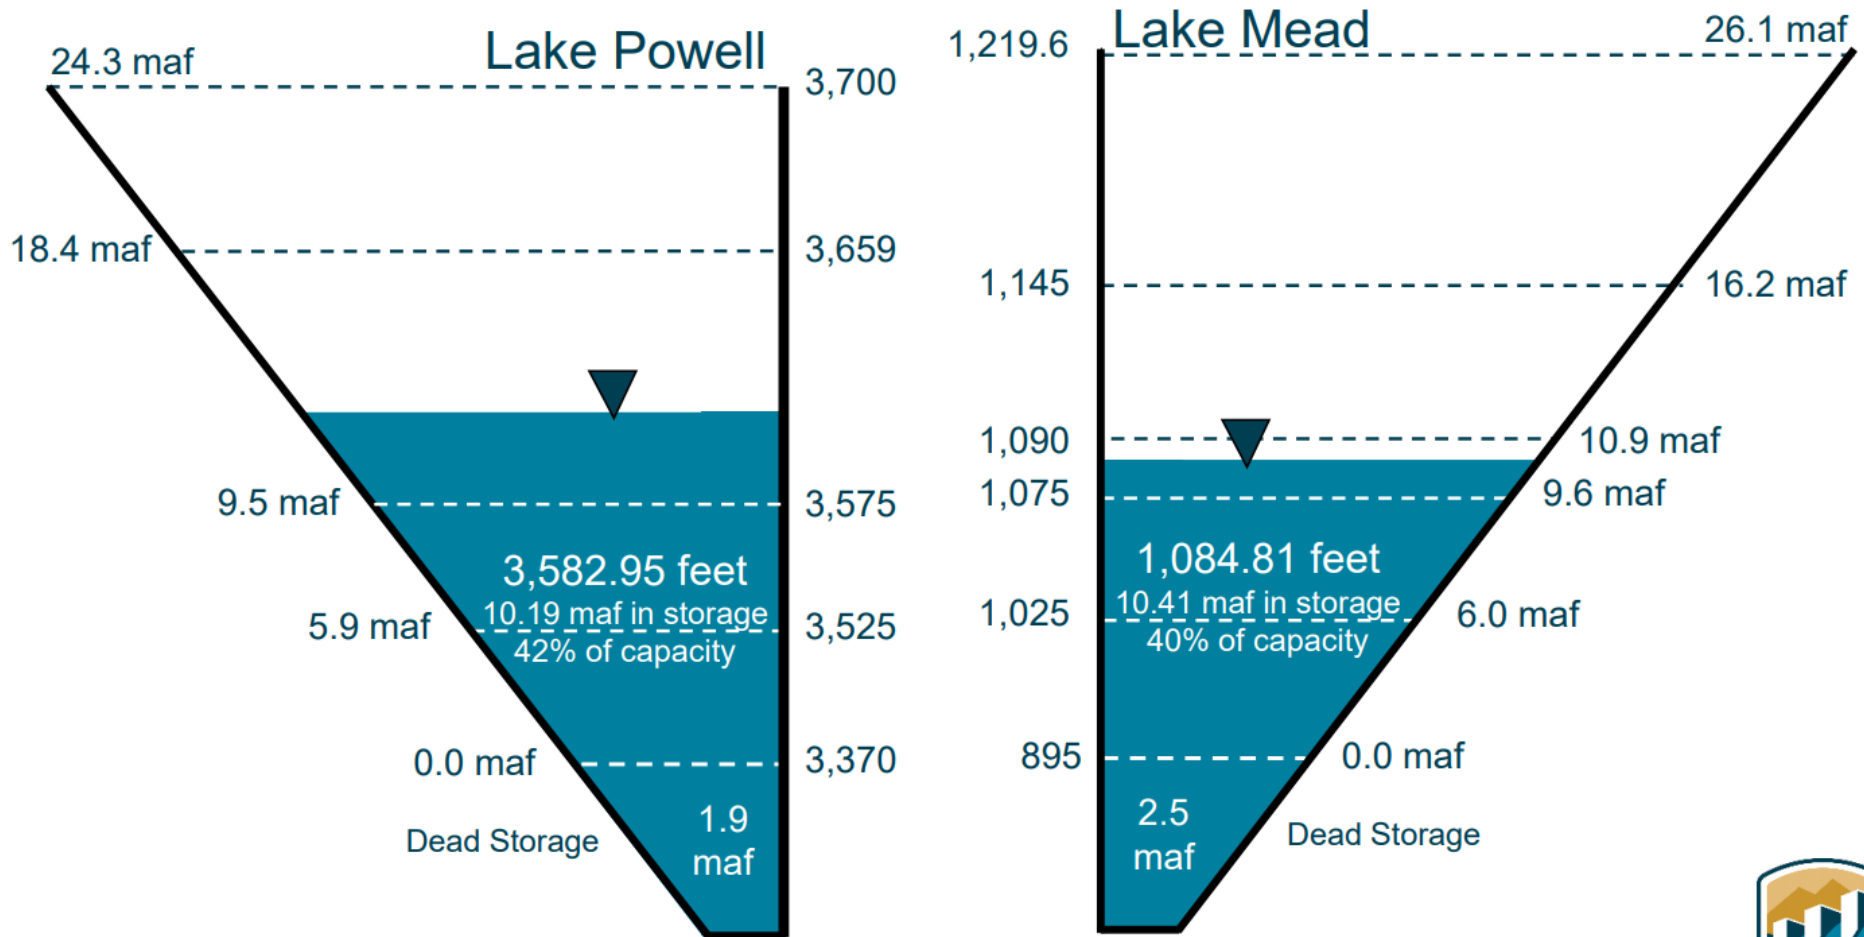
Lake Powell

24.3 maf
3,700
18.4 maf
3,659
9.5 maf
3,575
3,582.95 feet
10.19 maf in storage
42% of capacity
5.9 maf
3,525
0.0 maf
3,370
Dead Storage
1.9 maf

Lake Mead

1,219.6
26.1 maf
1,145
16.2 maf
1,090
10.9 maf
1,075
9.6 maf
1,084.81 feet
10.41 maf in storage
40% of capacity
1,025
6.0 maf
895
0.0 maf
2.5 maf
Dead Storage